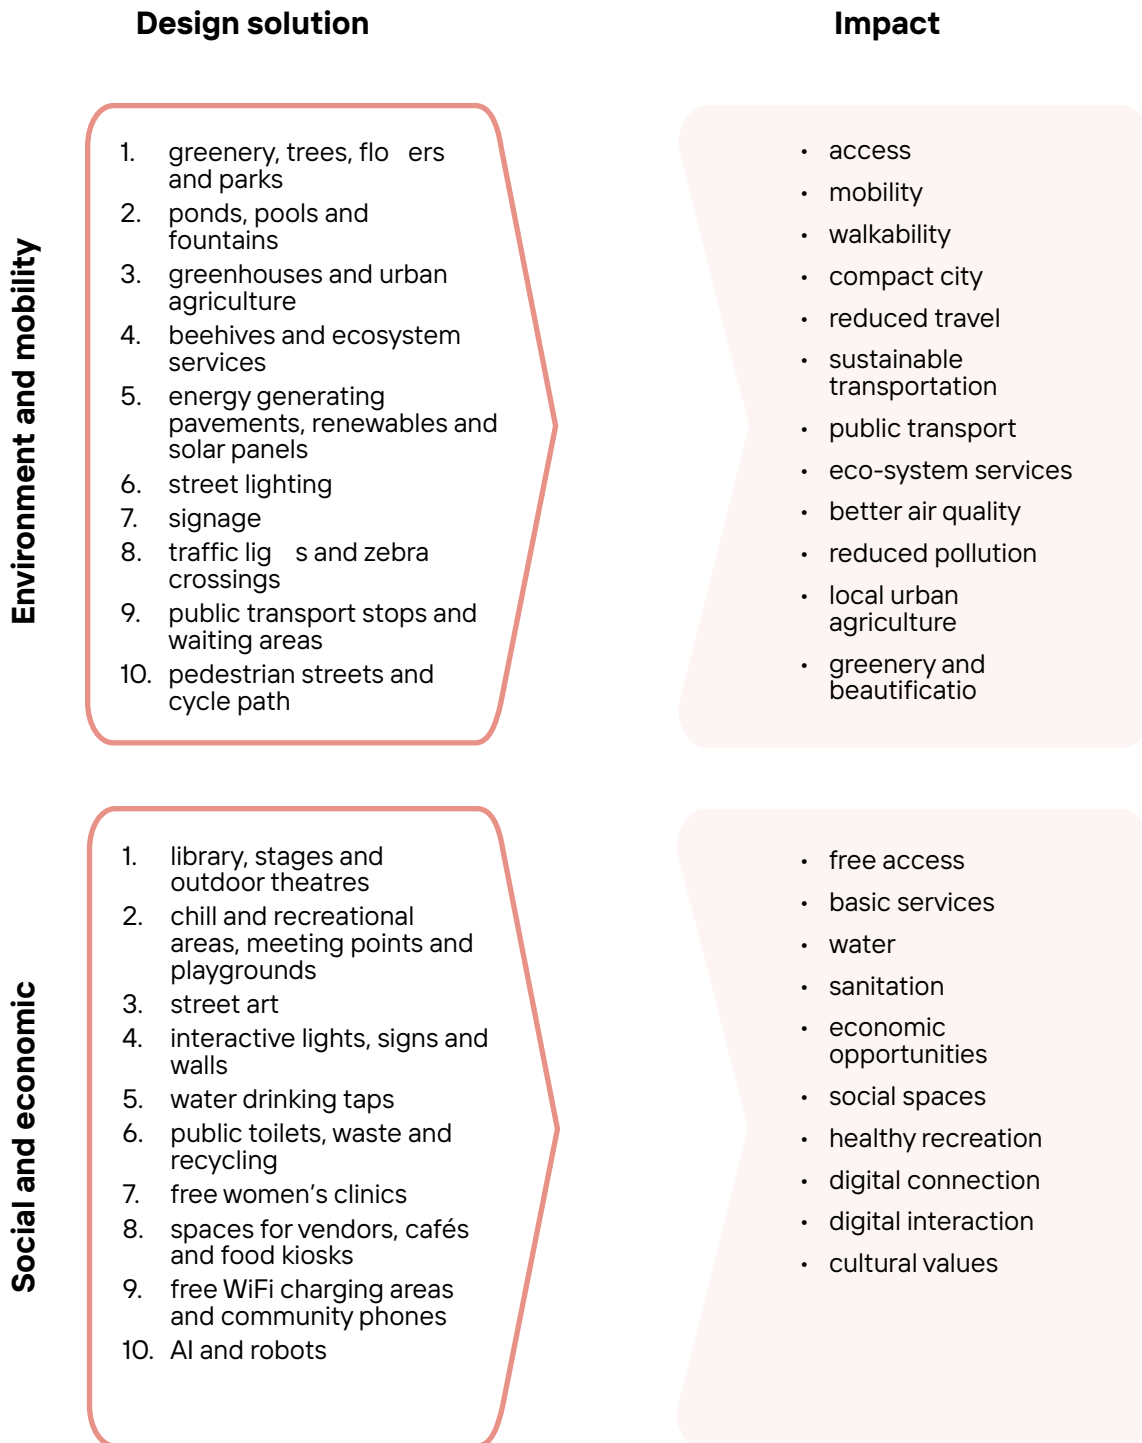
Design solution

Impact

Environment and mobility

1. greenery, trees, flo ers and parks
2. ponds, pools and fountains
3. greenhouses and urban agriculture
4. beehives and ecosystem services
5. energy generating pavements, renewables and solar panels
6. street lighting
7. signage
8. traffic lig s and zebra crossings
9. public transport stops and waiting areas
10. pedestrian streets and cycle path

- access
- mobility
- walkability
- compact city
- reduced travel
- sustainable transportation
- public transport
- eco-system services
- better air quality
- reduced pollution
- local urban agriculture
- greenery and beautificatio

Social and economic

1. library, stages and outdoor theatres
2. chill and recreational areas, meeting points and playgrounds
3. street art
4. interactive lights, signs and walls
5. water drinking taps
6. public toilets, waste and recycling
7. free women's clinics
8. spaces for vendors, cafés and food kiosks
9. free WiFi charging areas and community phones
10. AI and robots

- free access
- basic services
- water
- sanitation
- economic opportunities
- social spaces
- healthy recreation
- digital connection
- digital interaction
- cultural values